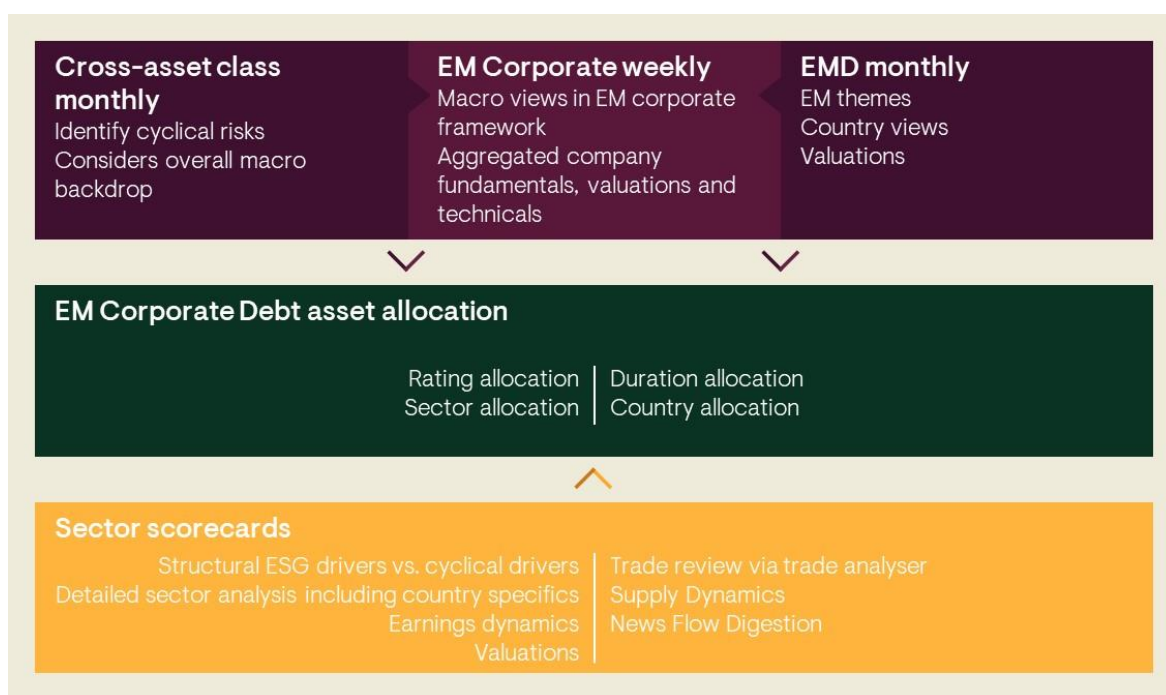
**Cross-asset class monthly**
Identify cyclical risks
Considers overall macro backdrop

**EM Corporate weekly**
Macro views in EM corporate framework
Aggregated company fundamentals, valuations and technicals

**EMD monthly**
EM themes
Country views
Valuations

**EM Corporate Debt asset allocation**

Rating allocation
Sector allocation

Duration allocation
Country allocation

**Sector scorecards**

Structural ESG drivers vs. cyclical drivers
Detailed sector analysis including country specifics
Earnings dynamics
Valuations

Trade review via trade analyser
Supply Dynamics
News Flow Digestion